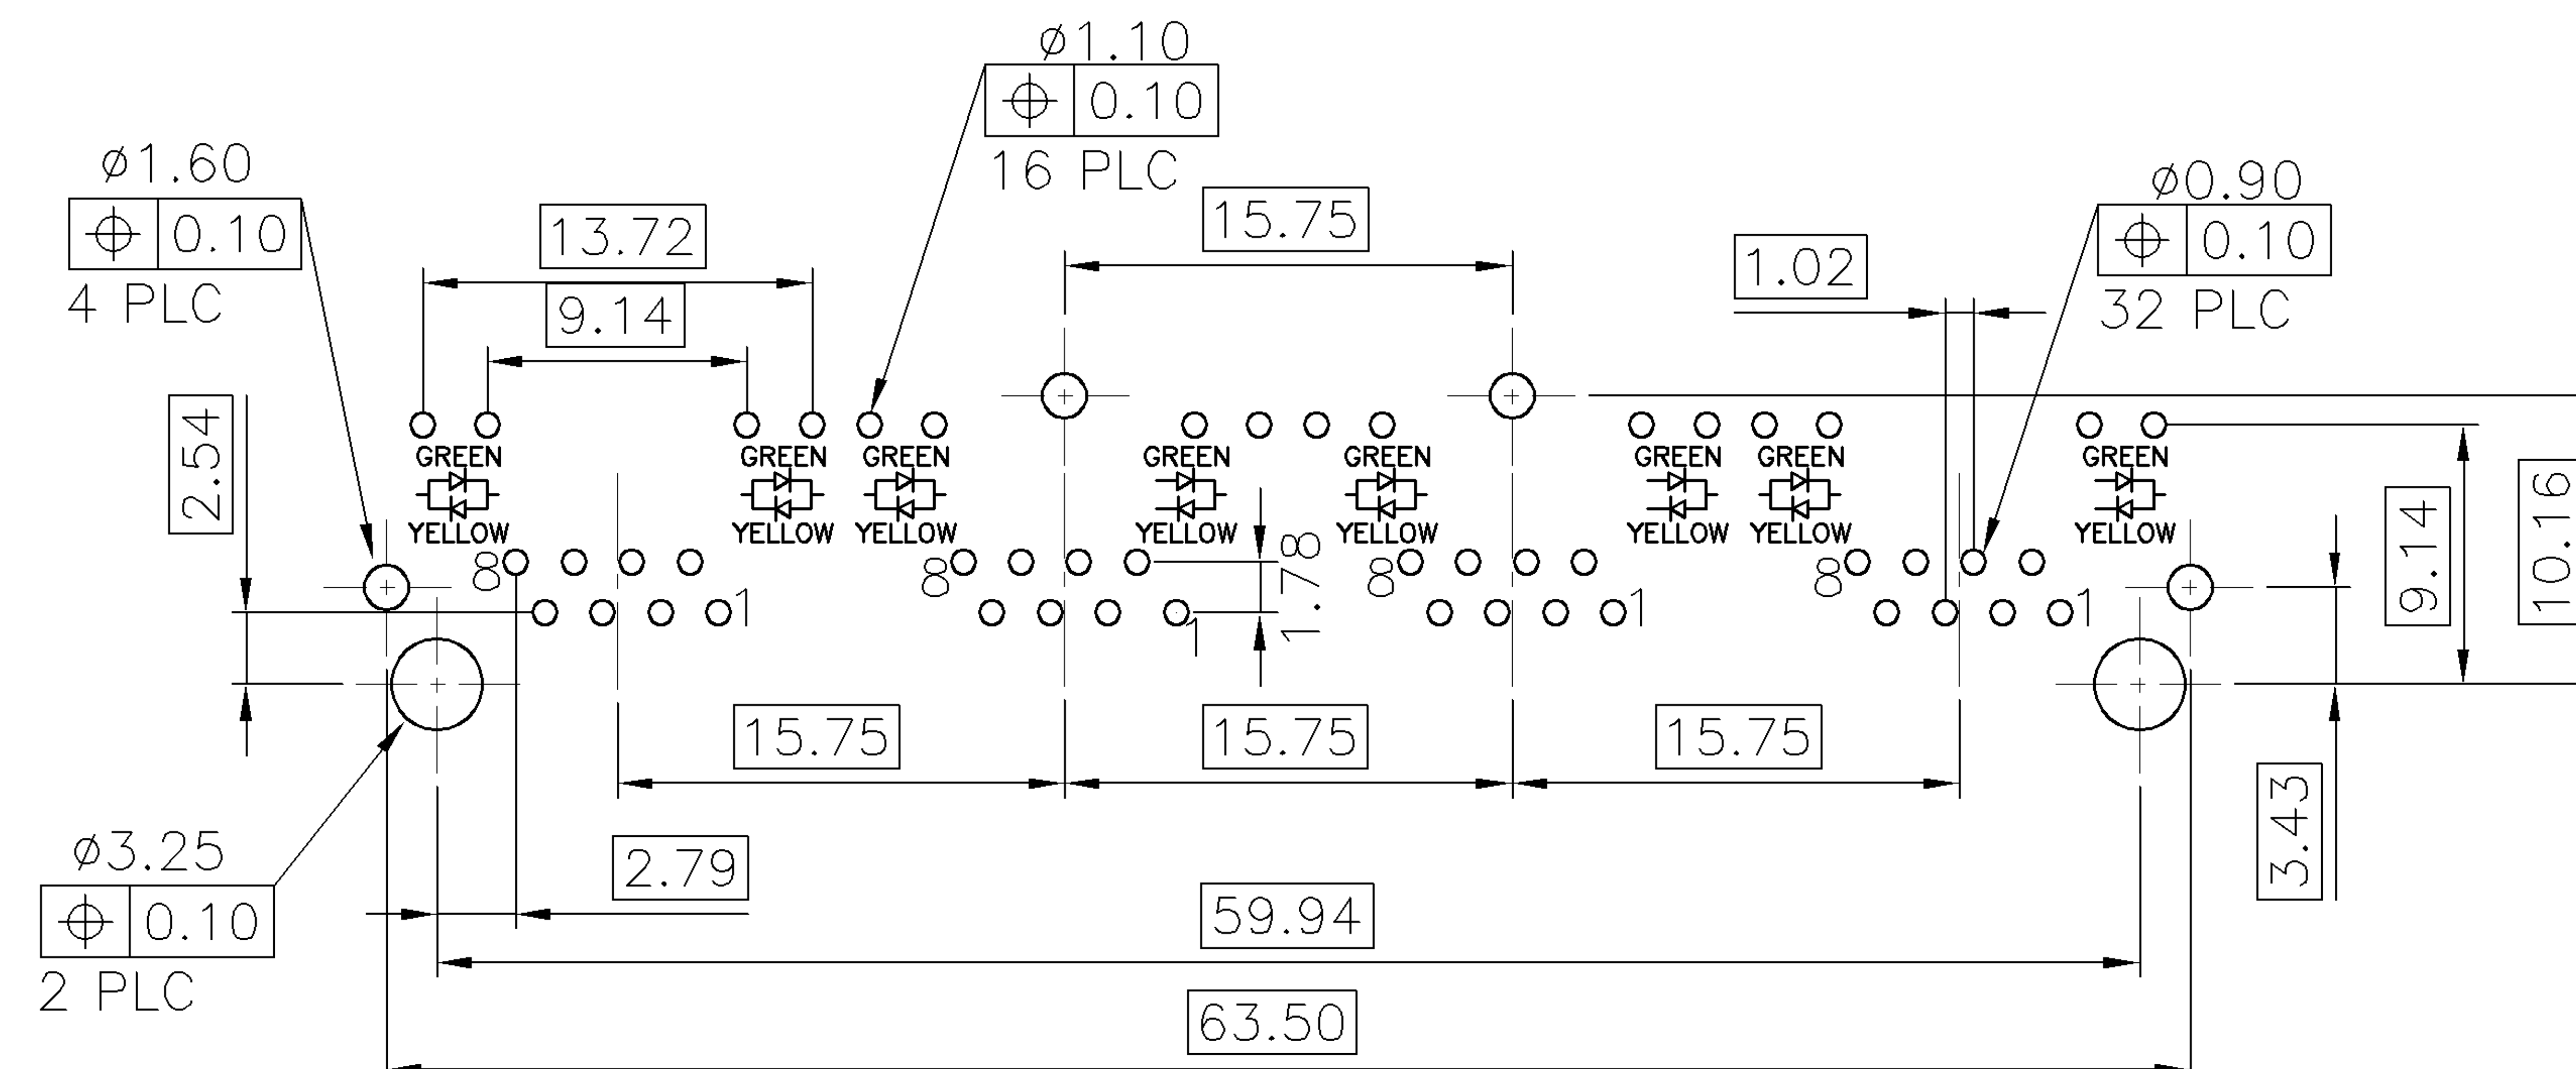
ø1.10
0.10
16 PLC

ø1.60
0.10
4 PLC

13.72
9.14
15.75
1.02

ø0.90
0.10
32 PLC

2.54

GREEN
YELLOW
GREEN
YELLOW
GREEN
YELLOW
GREEN
YELLOW
GREEN
YELLOW
GREEN
YELLOW
GREEN
YELLOW
GREEN
YELLOW

8 1
8 1
8 1
8 1

1.78
9.14
10.16

15.75
15.75
15.75

ø3.25
0.10
2 PLC

2.79
3.43
59.94
63.50